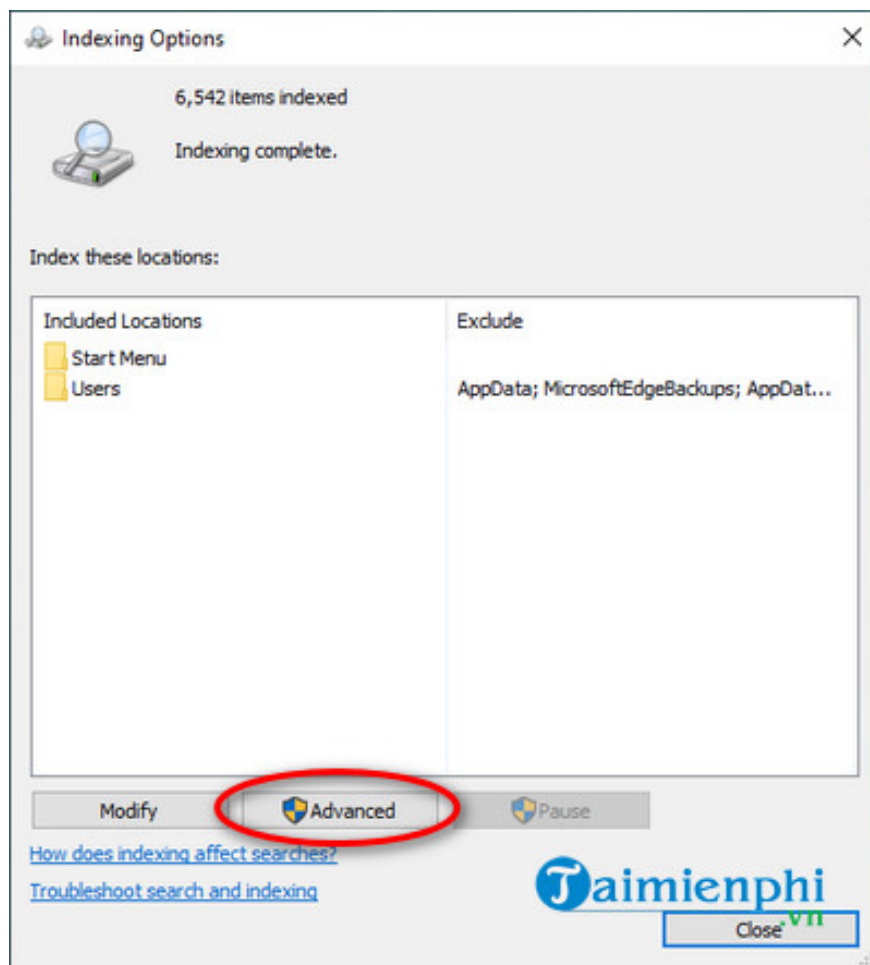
Indexing Options

6,542 items indexed

Indexing complete.

Index these locations:

| Included Locations | Exclude |
|---|---|
| Start Menu | |
| Users | AppData; MicrosoftEdgeBackups; AppDat... |

Modify

Advanced

Pause

How does indexing affect searches?

Troubleshoot search and indexing

Taimienphi.vn

Close